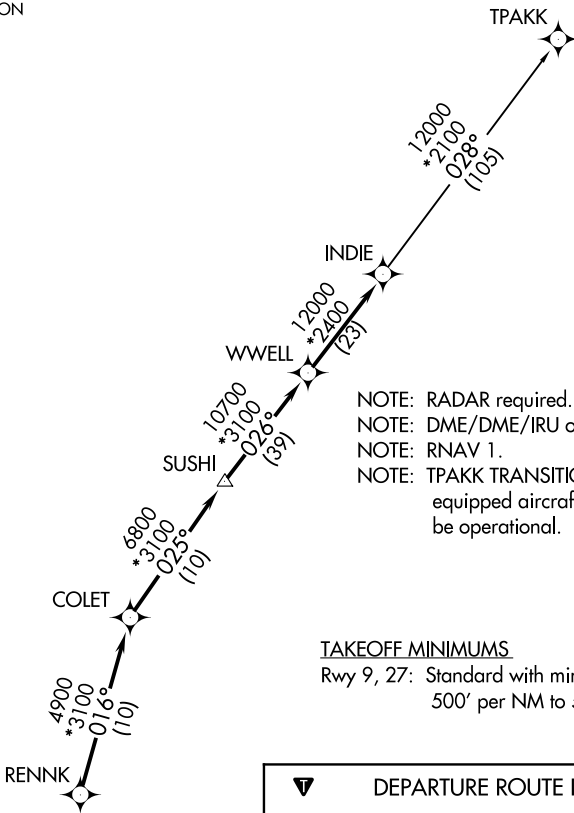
ON

TPAKK

12000
*2100
028°
(105)

INDIE

12000
*2400
(23)

WWELL

10700
*3100
026°
(39)

SUSHI

6800
*3100
025°
(10)

COLET

4900
*3100
016°
(10)

RENNK

NOTE: RADAR required.
NOTE: DME/DME/IRU o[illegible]
NOTE: RNAV 1.
NOTE: TPAKK TRANSITIO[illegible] equipped aircraf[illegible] be operational.

TAKEOFF MINIMUMS
Rwy 9, 27: Standard with mi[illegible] 500′ per NM to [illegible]

DEPARTURE ROUTE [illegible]